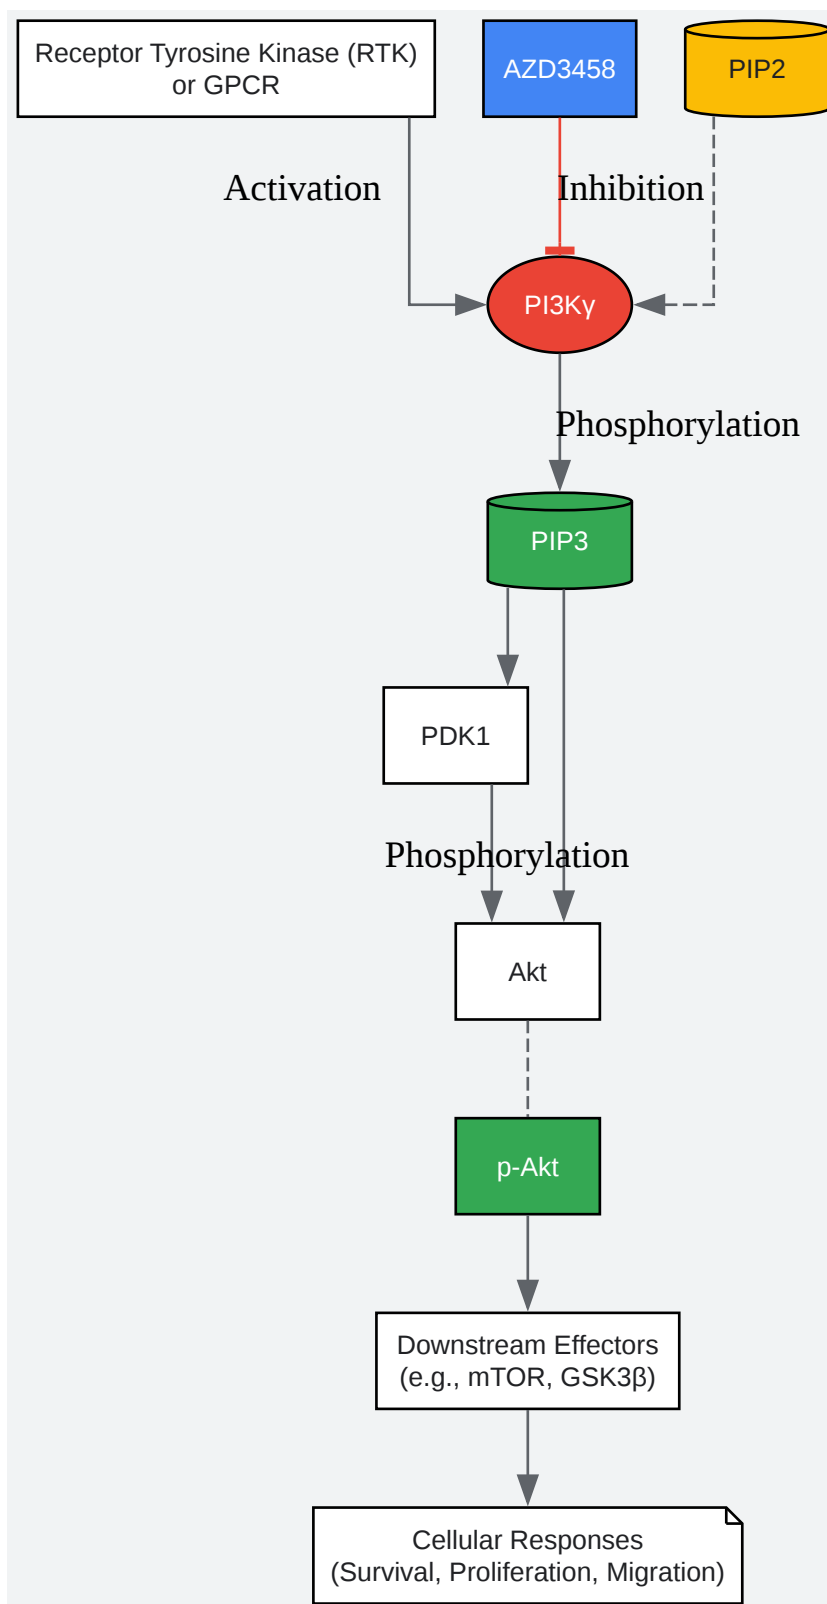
Receptor Tyrosine Kinase (RTK) or GPCR

AZD3458

PIP2

Activation

Inhibition

PI3Kγ

Phosphorylation

PIP3

PDK1

Phosphorylation

Akt

p-Akt

Downstream Effectors (e.g., mTOR, GSK3β)

Cellular Responses (Survival, Proliferation, Migration)